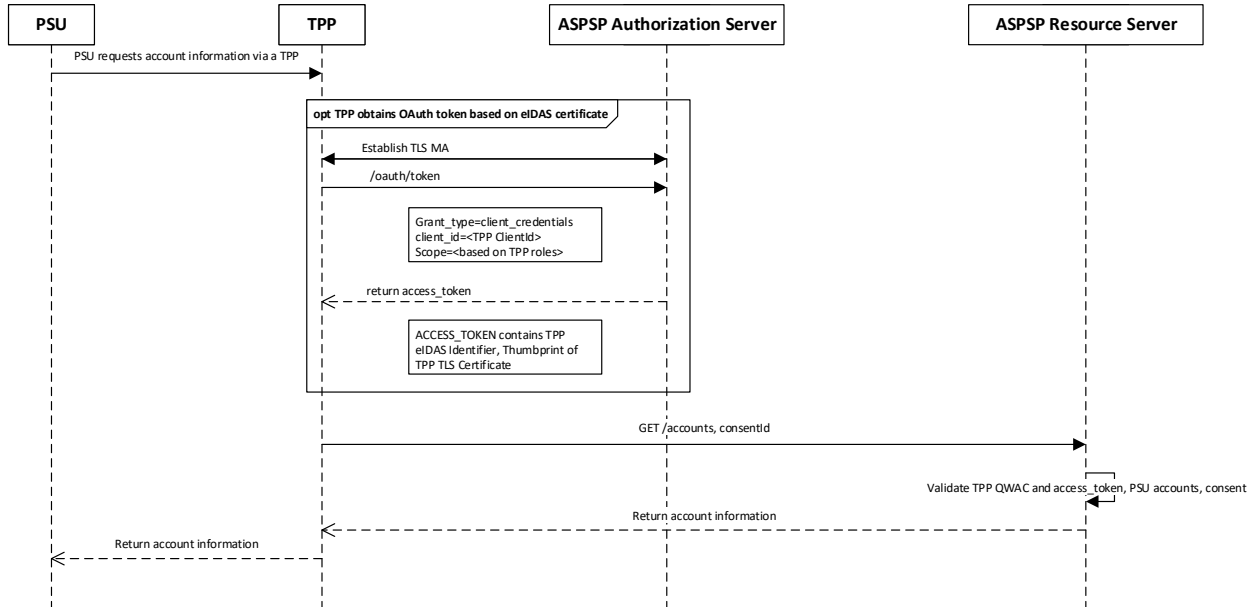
PSU

TPP

ASPSP Authorization Server

ASPSP Resource Server

PSU requests account information via a TPP

opt TPP obtains OAuth token based on eIDAS certificate

Establish TLS MA

/oauth/token

Grant_type=client_credentials
client_id=<TPP ClientId>
Scope=<based on TPP roles>

return access_token

ACCESS_TOKEN contains TPP eIDAS Identifier, Thumbprint of TPP TLS Certificate

GET /accounts, consentId

Validate TPP QWAC and access_token, PSU accounts, consent

Return account information

Return account information